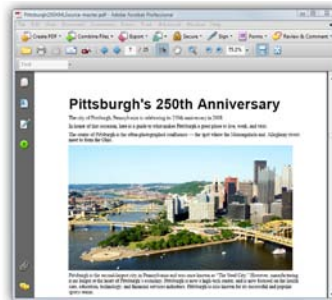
Pittsburgh250th_Source-master.pdf - Adobe Acrobat Professional

Create PDF
Combine Files
Export
Secure
Sign
Forms
Review & Comment

75.2%

Pittsburgh's 250th Anniversary

The city of Pittsburgh, Pennsylvania is celebrating its 250th anniversary in 2008.

In honor of this occasion, here is a guide to what makes Pittsburgh a great place to live, work, and visit.

The center of Pittsburgh is the often-photographed confluence — the spot where the Monongahela and Allegheny rivers meet to form the Ohio.

Pittsburgh is the second-largest city in Pennsylvania and was once known as "The Steel City." However, manufacturing is no longer at the heart of Pittsburgh's economy. Pittsburgh is now a high-tech center, and is now focused on the health care, education, technology, and financial services industries. Pittsburgh is also known for its successful and popular sports teams.